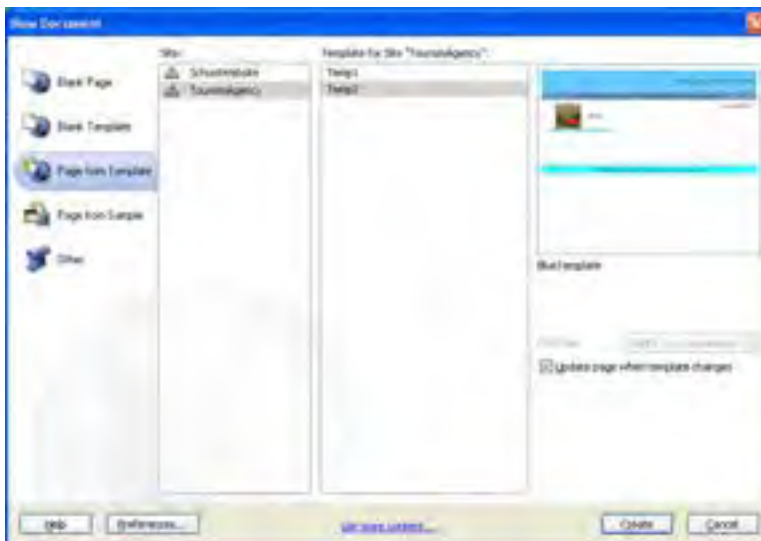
New Document

Blank Page

Blank Template

Page from Template

Page from Sample

Other

Site:

SchoolWebsite

TouristAgency

Template for Site "TouristAgency":

Temp1

Temp2

Blue template

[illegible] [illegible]

Update page when template changes

Help

Preferences...

Get more content...

Create

Cancel